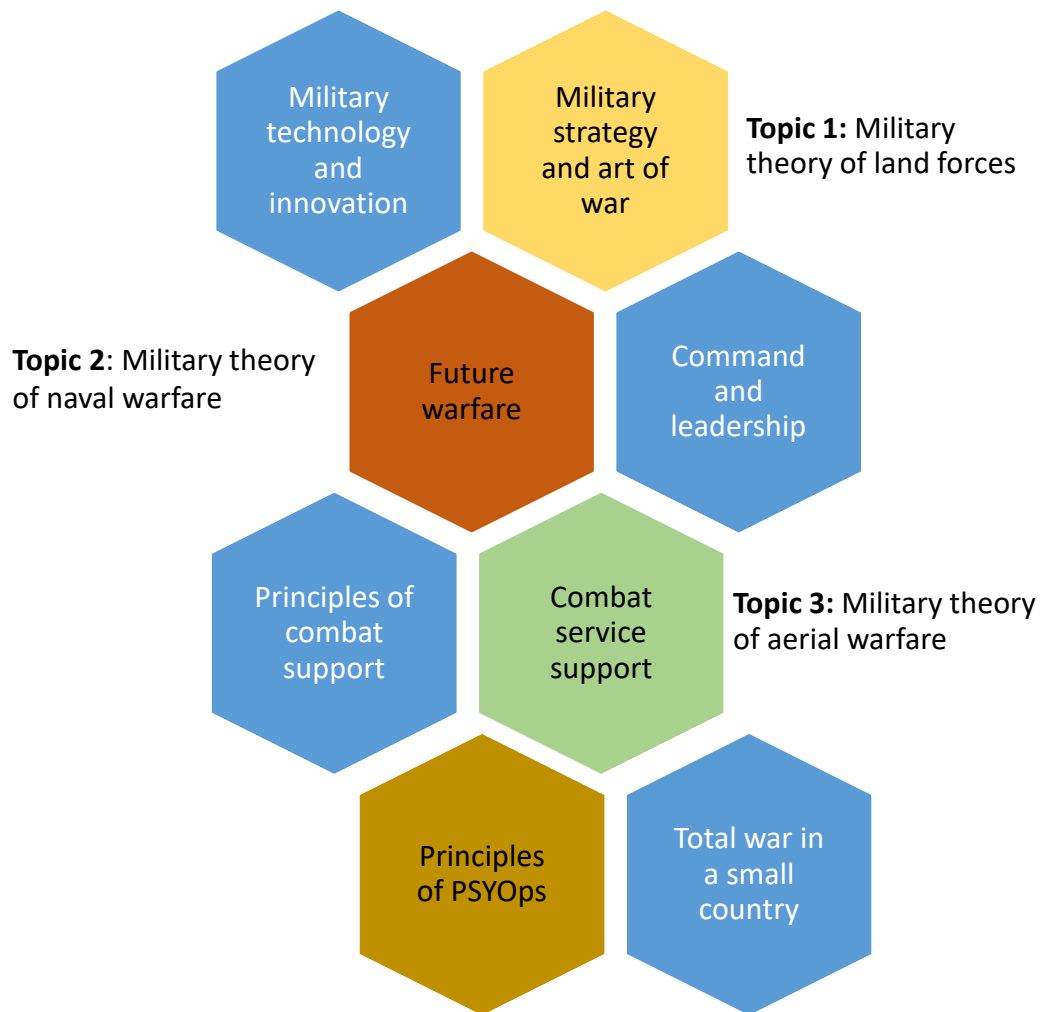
Military technology and innovation

Military strategy and art of war

**Topic 1:** Military theory of land forces

**Topic 2**: Military theory of naval warfare

Future warfare

Command and leadership

Principles of combat support

Combat service support

**Topic 3:** Military theory of aerial warfare

Principles of PSYOps

Total war in a small country